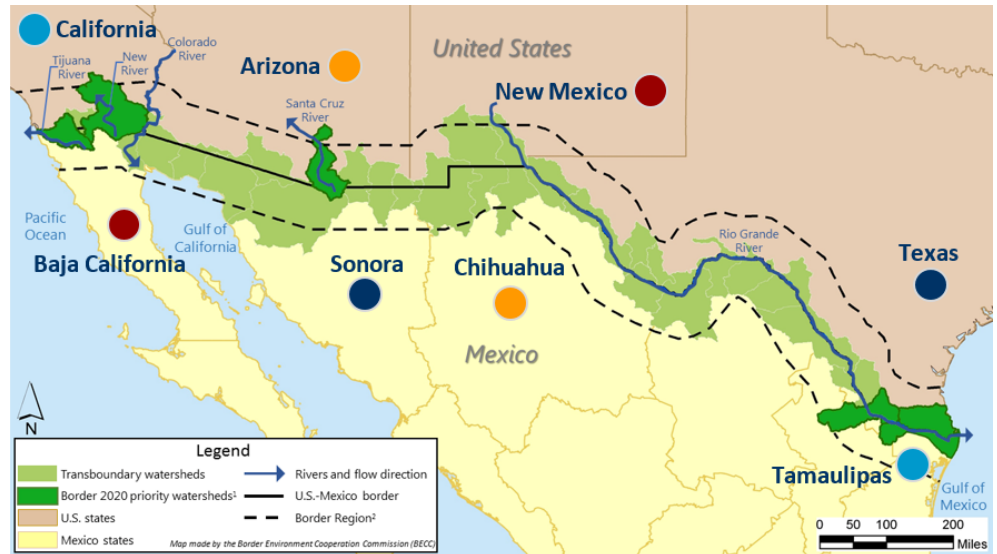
California

Tijuana River

New River

Colorado River

Arizona

United States

New Mexico

Santa Cruz River

Pacific Ocean

Gulf of California

Baja California

Sonora

Chihuahua

Rio Grande River

Texas

Mexico

N

Legend

Transboundary watersheds

Rivers and flow direction

Border 2020 priority watersheds$^1$

U.S.-Mexico border

U.S. states

Border Region$^2$

Mexico states

Map made by the Border Environment Cooperation Commission (BECC)

Tamaulipas

Gulf of Mexico

0 50 100 200 Miles